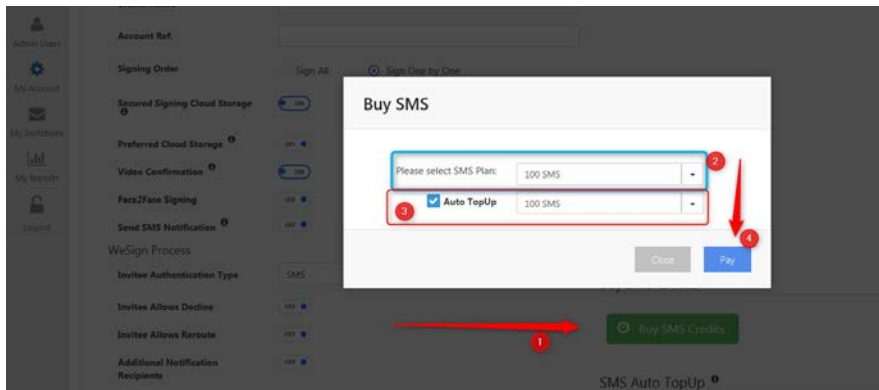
Admin Users
My Account
My Invitations
My Reports
Logout

Account Ref.
Signing Order
Sign All
Sign One by One
Secured Signing Cloud Storage
ON
Preferred Cloud Storage
OFF
Video Confirmation
ON
Face2Face Signing
OFF
Send SMS Notification
OFF
WeSign Process
Invitee Authentication Type
SMS
Invitee Allows Decline
OFF
Invitee Allows Reroute
OFF
Additional Notification Recipients
OFF

Buy SMS

Please select SMS Plan:
100 SMS
2
Auto TopUp
100 SMS
3
Close
Pay
4

1
Buy SMS Credits

SMS Auto TopUp